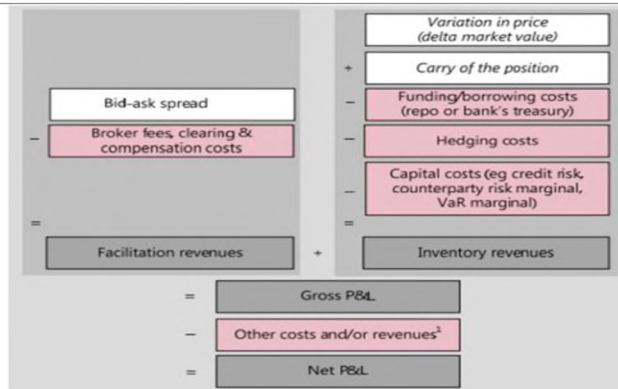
Bid-ask spread

–

Broker fees, clearing & compensation costs

=

Facilitation revenues

+

Variation in price (delta market value)

+

Carry of the position

–

Funding/borrowing costs (repo or bank's treasury)

–

Hedging costs

–

Capital costs (eg credit risk, counterparty risk marginal, VaR marginal)

=

Inventory revenues

=

Gross P&L

–

Other costs and/or revenues$^1$

=

Net P&L